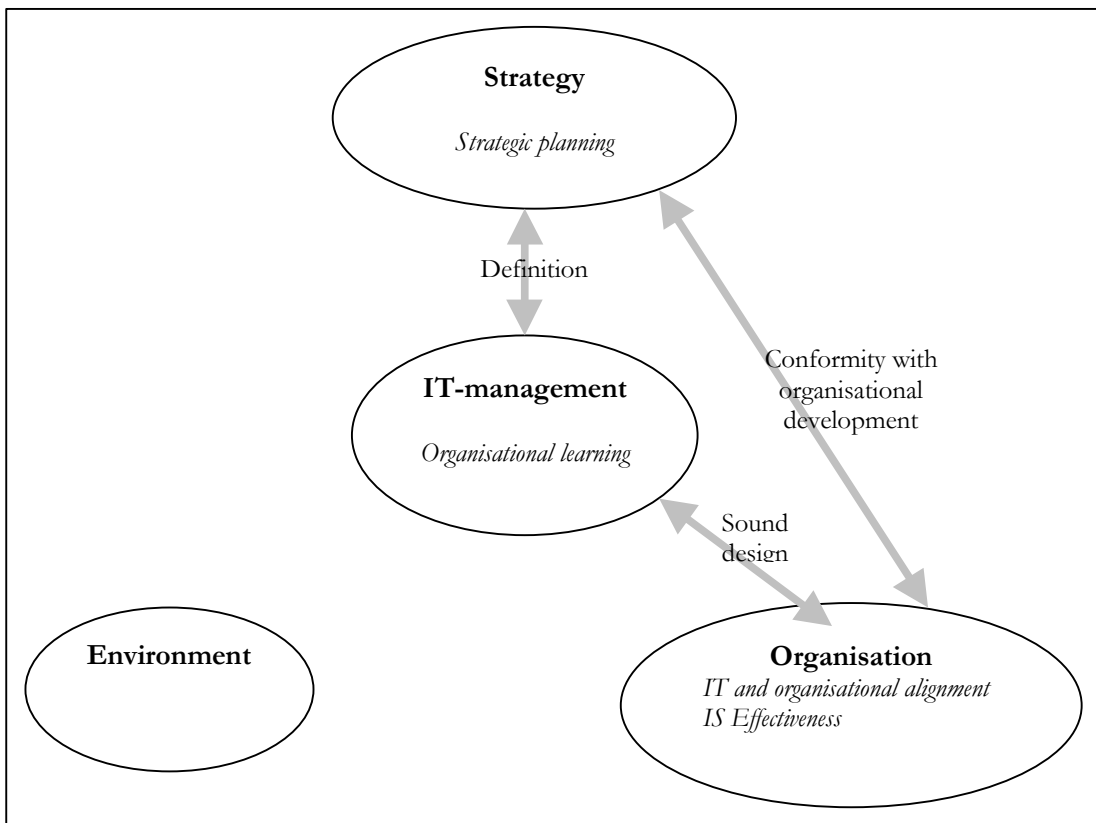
**Strategy**

*Strategic planning*

Definition

**IT-management**

*Organisational learning*

Conformity with organisational development

Sound design

**Environment**

**Organisation**

*IT and organisational alignment*
*IS Effectiveness*